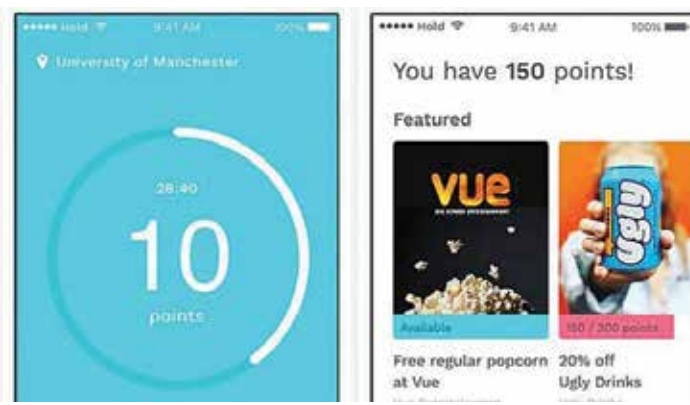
••••• Hold 9:41 AM 100%

University of Manchester

28:40

10

points

••••• Hold 9:41 AM 100%

You have **150** points!

Featured

vue

BIG SCREEN ENTERTAINMENT

Available

ugly

150 / 300 points

Free regular popcorn at Vue

20% off Ugly Drinks

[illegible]

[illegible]